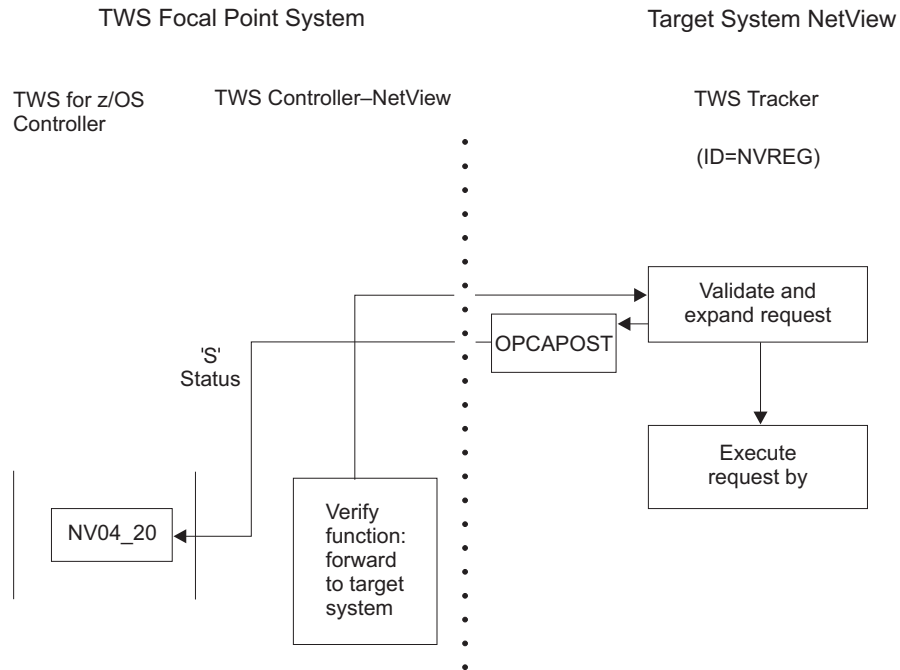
TWS Focal Point System

Target System NetView

TWS for z/OS Controller

TWS Controller–NetView

TWS Tracker

(ID=NVREG)

Validate and expand request

OPCAPOST

'S' Status

Execute request by

NV04_20

Verify function: forward to target system